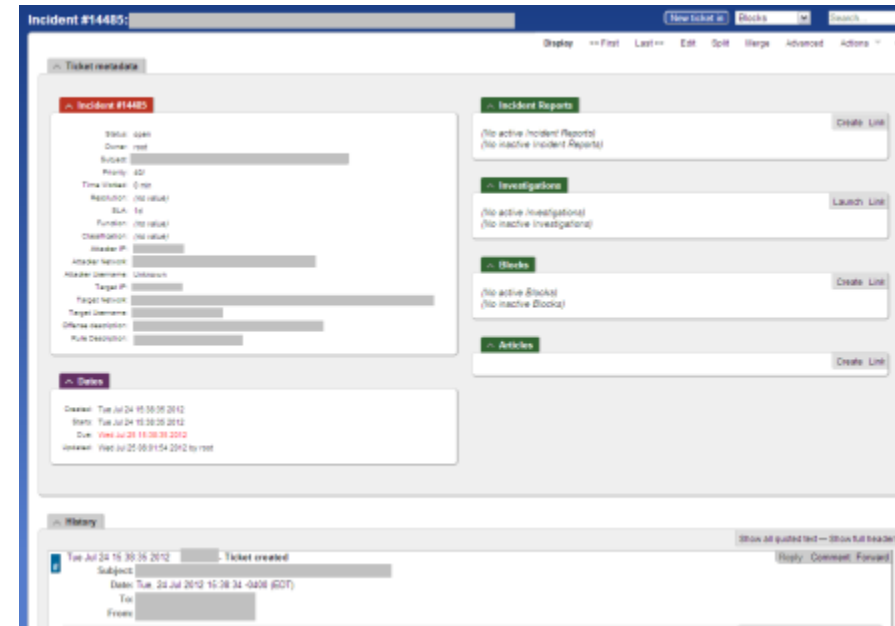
Incident #14485: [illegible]

New ticket in Blocks Search

Display << First Last >> Edit Split Merge Advanced Actions

Ticket metadata

Incident #14485

Status: open
Owner: root
Subject: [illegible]
Priority: 50
Time Worked: 0 min
Resolution: (no value)
SLA: 1a
Function: (no value)
Classification: (no value)
Attacker IP: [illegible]
Attacker Network: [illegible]
Attacker Username: Unknown
Target IP: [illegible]
Target Network: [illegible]
Target Username: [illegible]
Offense description: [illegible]
Rule Description: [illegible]

Dates

Created: Tue Jul 24 15:38:35 2012
Starts: Tue Jul 24 15:38:35 2012
Due: Wed Jul 25 15:38:35 2012
Updated: Wed Jul 25 08:01:54 2012 by root

Incident Reports
Create Link
(No active Incident Reports)
(No inactive Incident Reports)

Investigations
Launch Link
(No active Investigations)
(No inactive Investigations)

Blocks
Create Link
(No active Blocks)
(No inactive Blocks)

Articles
Create Link

History

Show all quoted text — Show full headers

Tue Jul 24 15:38:35 2012 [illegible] - Ticket created
Reply Comment Forward
Subject: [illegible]
Date: Tue, 24 Jul 2012 15:38:34 -0400 (EDT)
To: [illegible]
From: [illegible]